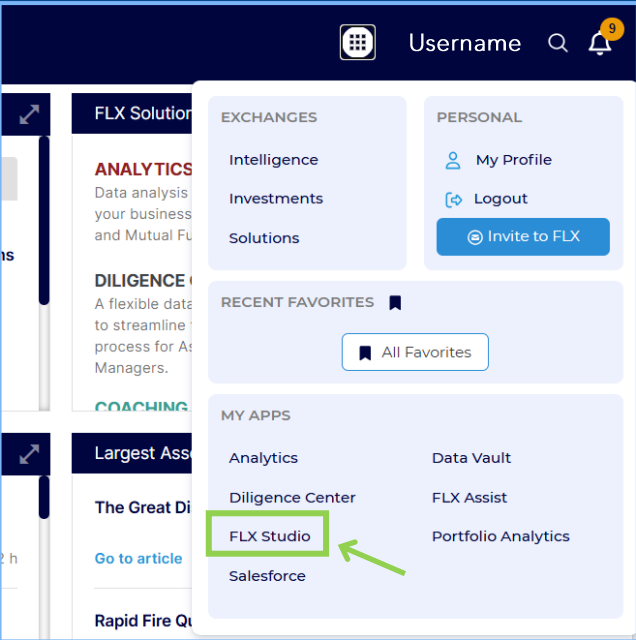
Username 9

FLX Solution

ANALYTICS
Data analysis your business and Mutual Fu

ns

DILIGENCE C
A flexible data to streamline process for As Managers.

COACHING

Largest Ass

The Great Di

Go to article

2 h

Rapid Fire Qu

EXCHANGES
Intelligence
Investments
Solutions

PERSONAL
My Profile
Logout
Invite to FLX

RECENT FAVORITES
All Favorites

MY APPS
Analytics
Diligence Center
FLX Studio
Salesforce
Data Vault
FLX Assist
Portfolio Analytics